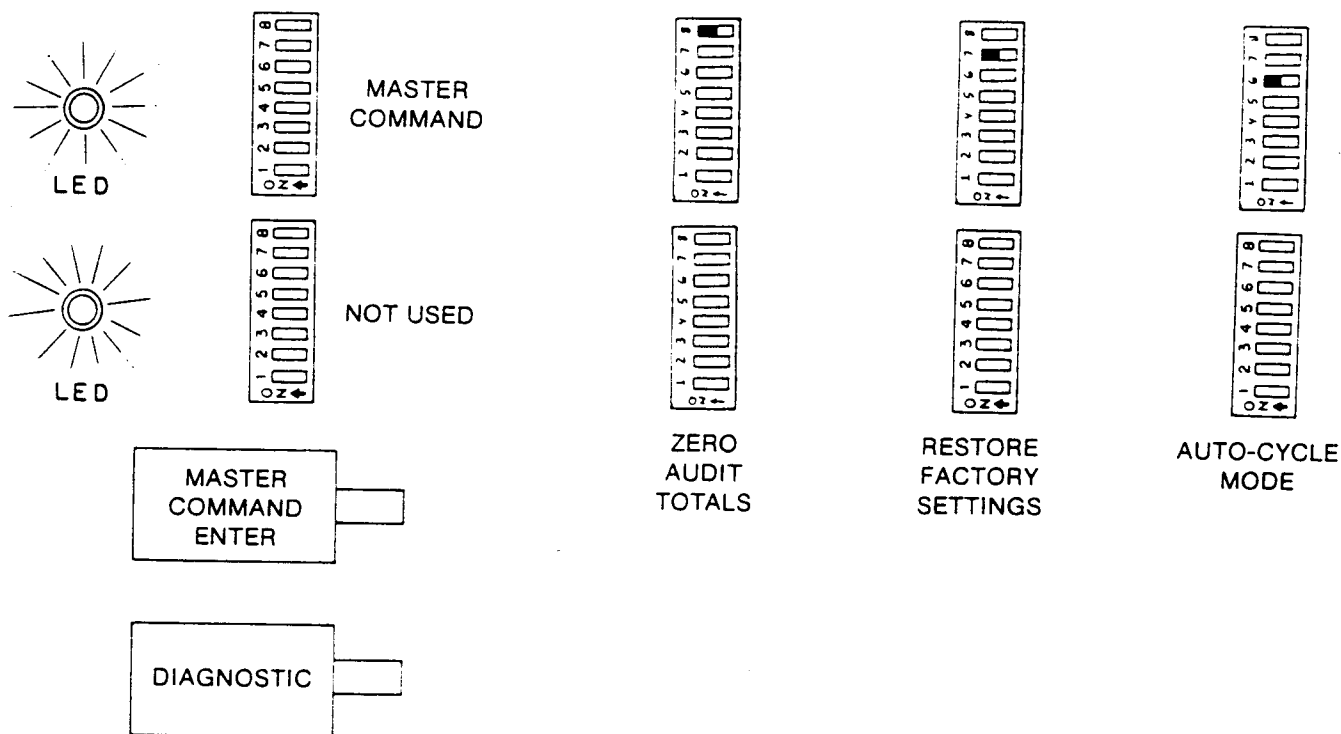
LED

1 2 3 4 5 6 7 8
ON

MASTER COMMAND

LED

1 2 3 4 5 6 7 8
ON

NOT USED

MASTER COMMAND ENTER

DIAGNOSTIC

1 2 3 4 5 6 7 8
ON

1 2 3 4 5 6 7 8
ON

ZERO AUDIT TOTALS

1 2 3 4 5 6 7 8
ON

1 2 3 4 5 6 7 8
ON

RESTORE FACTORY SETTINGS

1 2 3 4 5 6 7 8
ON

1 2 3 4 5 6 7 8
ON

AUTO-CYCLE MODE